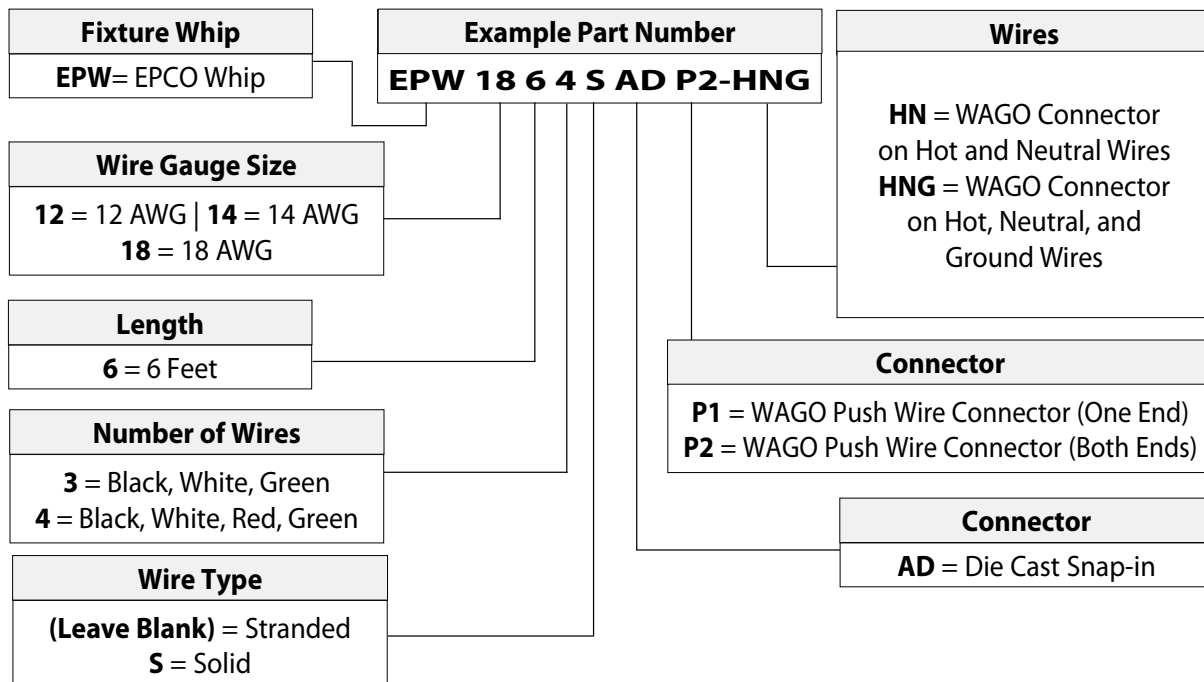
Example Part Number
EPW 18 6 4 S AD P2-HNG

Fixture Whip
EPW= EPCO Whip

Wire Gauge Size
12 = 12 AWG | 14 = 14 AWG
18 = 18 AWG

Length
6 = 6 Feet

Number of Wires
3 = Black, White, Green
4 = Black, White, Red, Green

Wire Type
(Leave Blank) = Stranded
S = Solid

Wires
HN = WAGO Connector on Hot and Neutral Wires
HNG = WAGO Connector on Hot, Neutral, and Ground Wires

Connector
P1 = WAGO Push Wire Connector (One End)
P2 = WAGO Push Wire Connector (Both Ends)

Connector
AD = Die Cast Snap-in